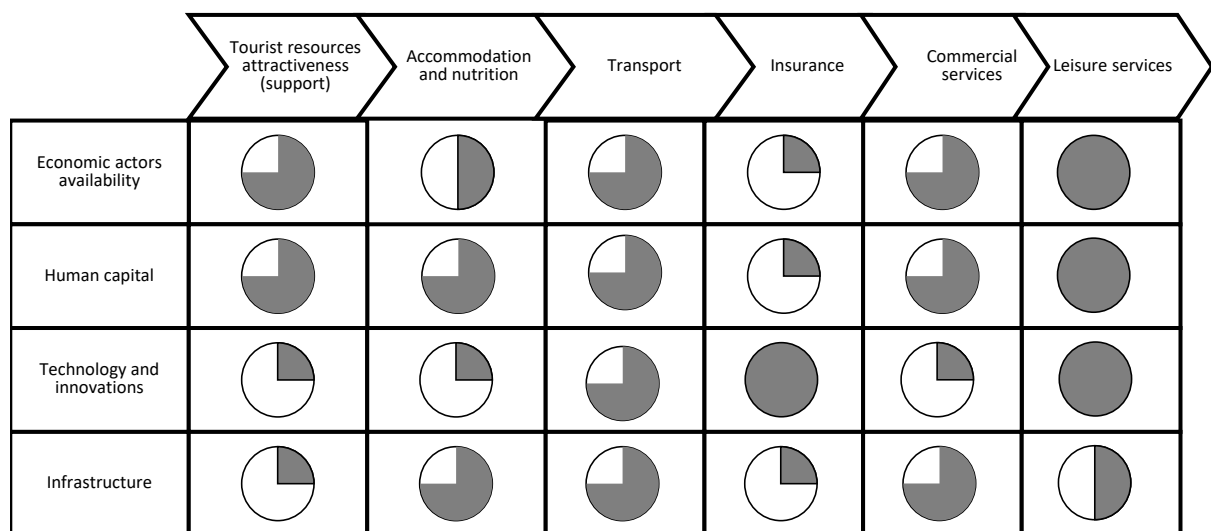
| | Tourist resources attractiveness (support) | Accommodation and nutrition | Transport | Insurance | Commercial services | Leisure services |
|---|---|---|---|---|---|---|
| Economic actors availability | | | | | | |
| Human capital | | | | | | |
| Technology and innovations | | | | | | |
| Infrastructure | | | | | | |